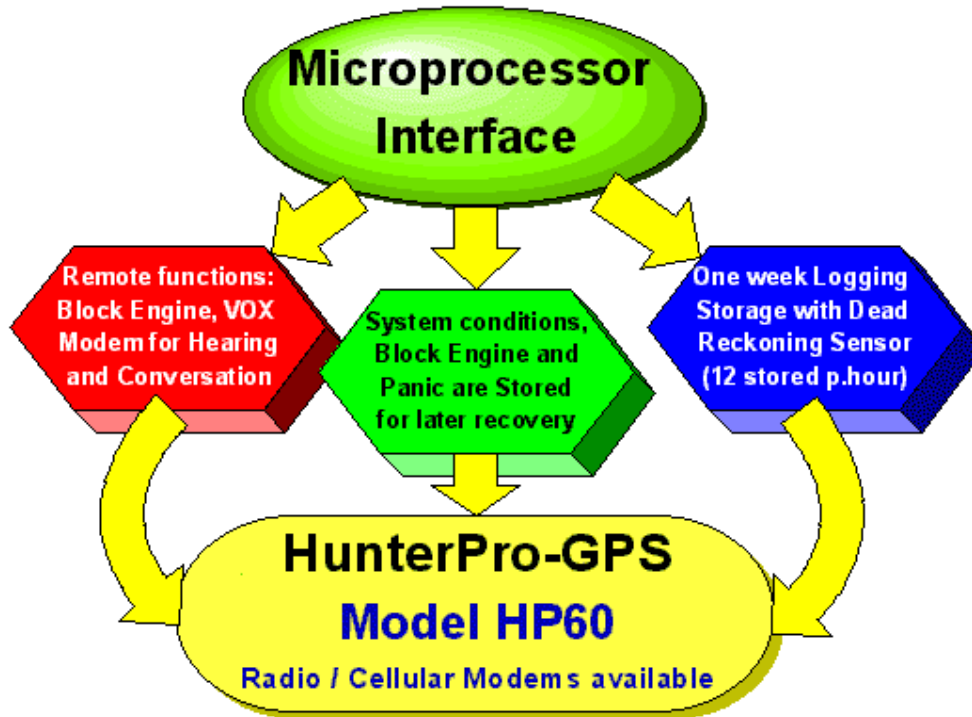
Microprocessor Interface

Remote functions: Block Engine, VOX Modem for Hearing and Conversation

System conditions, Block Engine and Panic are Stored for later recovery

One week Logging Storage with Dead Reckoning Sensor (12 stored p.hour)

HunterPro-GPS

Model HP60

Radio / Cellular Modems available